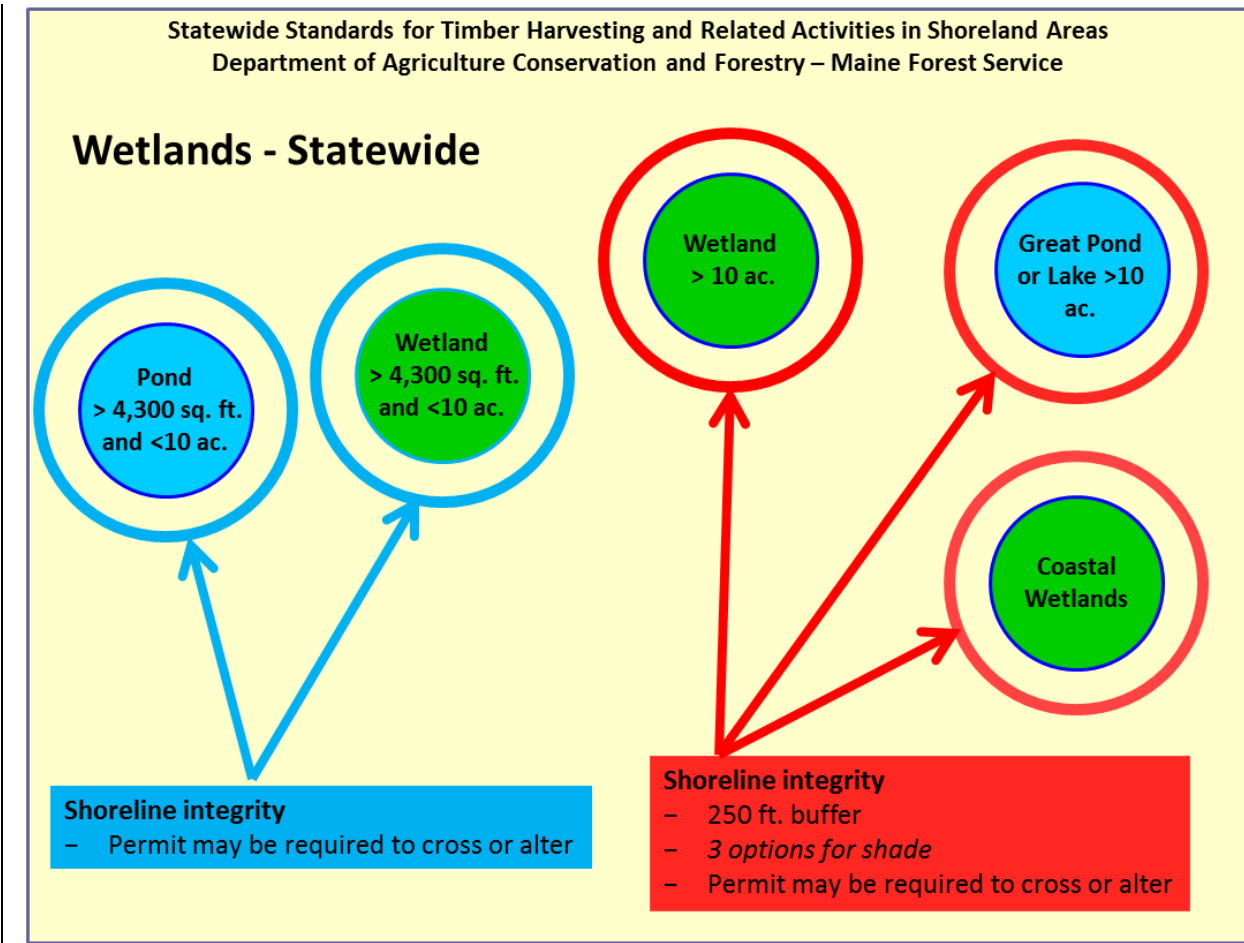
Statewide Standards for Timber Harvesting and Related Activities in Shoreland Areas
Department of Agriculture Conservation and Forestry – Maine Forest Service

Wetlands - Statewide

Pond
> 4,300 sq. ft.
and <10 ac.

Wetland
> 4,300 sq. ft.
and <10 ac.

Wetland
> 10 ac.

Great Pond
or Lake >10
ac.

Coastal
Wetlands

Shoreline integrity
– Permit may be required to cross or alter

Shoreline integrity
– 250 ft. buffer
– *3 options for shade*
– Permit may be required to cross or alter